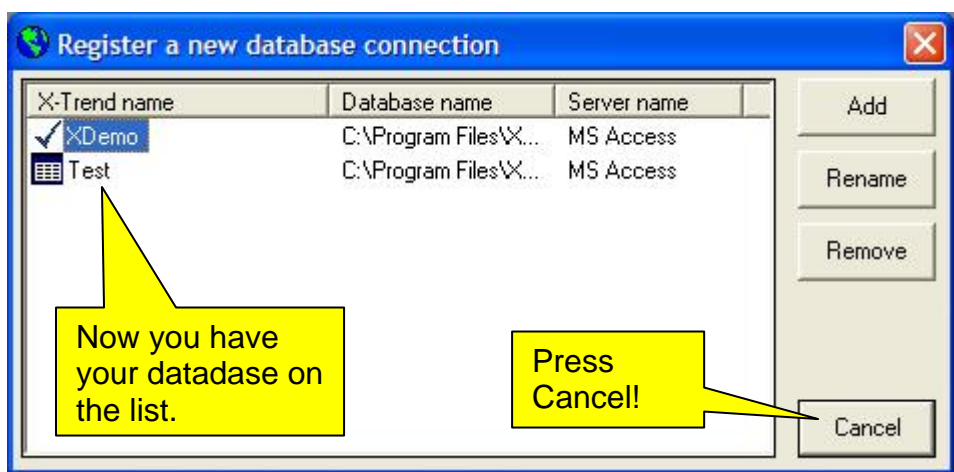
Register a new database connection

| X-Trend name | Database name | Server name |
|---|---|---|
| XDemo | C:\Program Files\X... | MS Access |
| Test | C:\Program Files\X... | MS Access |

Add

Rename

Remove

Now you have your datadase on the list.

Press Cancel!

Cancel